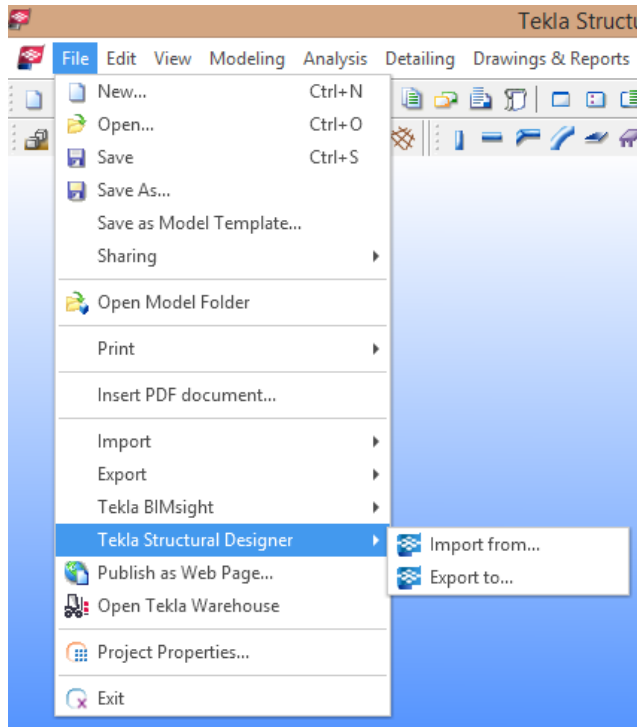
Tekla Structu

File Edit View Modeling Analysis Detailing Drawings & Reports

New... Ctrl+N
Open... Ctrl+O
Save Ctrl+S
Save As...
Save as Model Template...
Sharing

Open Model Folder

Print

Insert PDF document...

Import
Export
Tekla BIMsight
Tekla Structural Designer
Publish as Web Page...
Open Tekla Warehouse

Project Properties...

Exit

Import from...
Export to...